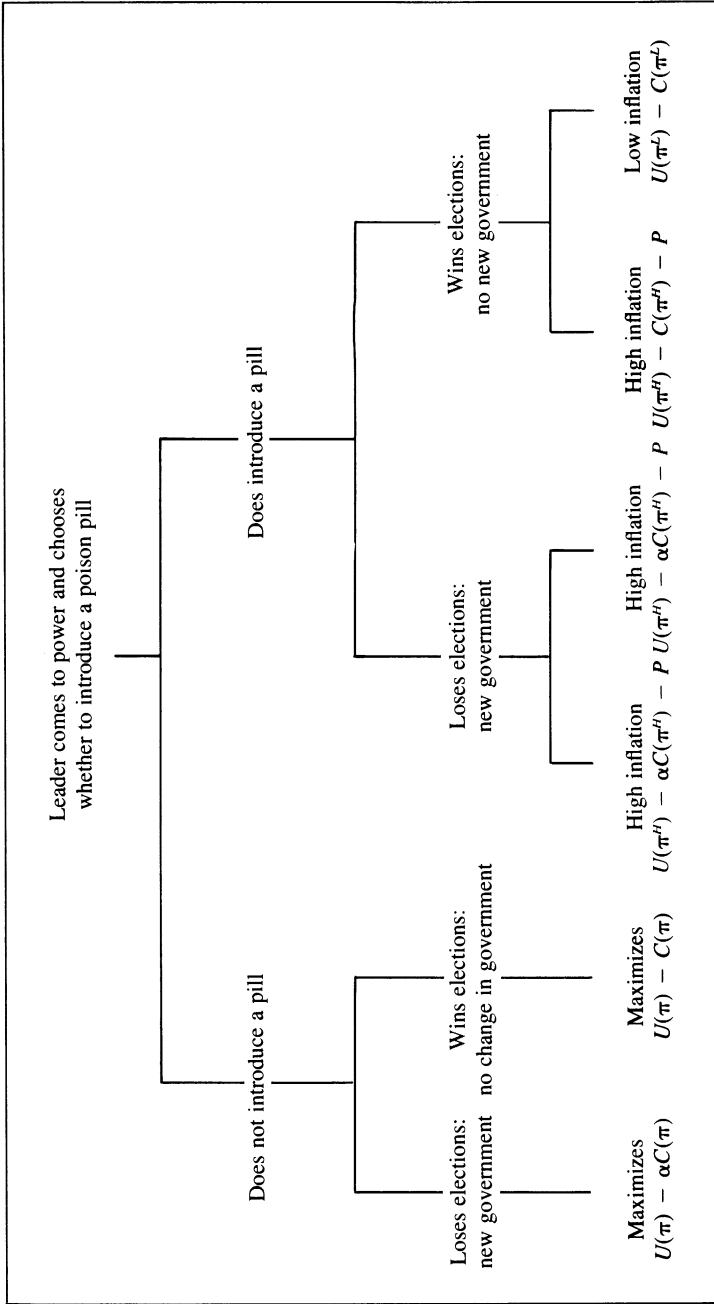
Leader comes to power and chooses whether to introduce a poison pill

Does not introduce a pill

Does introduce a pill

Loses elections: new government

Wins elections: no change in government

Loses elections: new government

Wins elections: no new government

Maximizes $U(\pi) - \alpha C(\pi)$

Maximizes $U(\pi) - C(\pi)$

High inflation $U(\pi^H) - \alpha C(\pi^H) - P$

High inflation $U(\pi^H) - \alpha C(\pi^H) - P$

High inflation $U(\pi^H) - C(\pi^H) - P$

Low inflation $U(\pi^L) - C(\pi^L)$